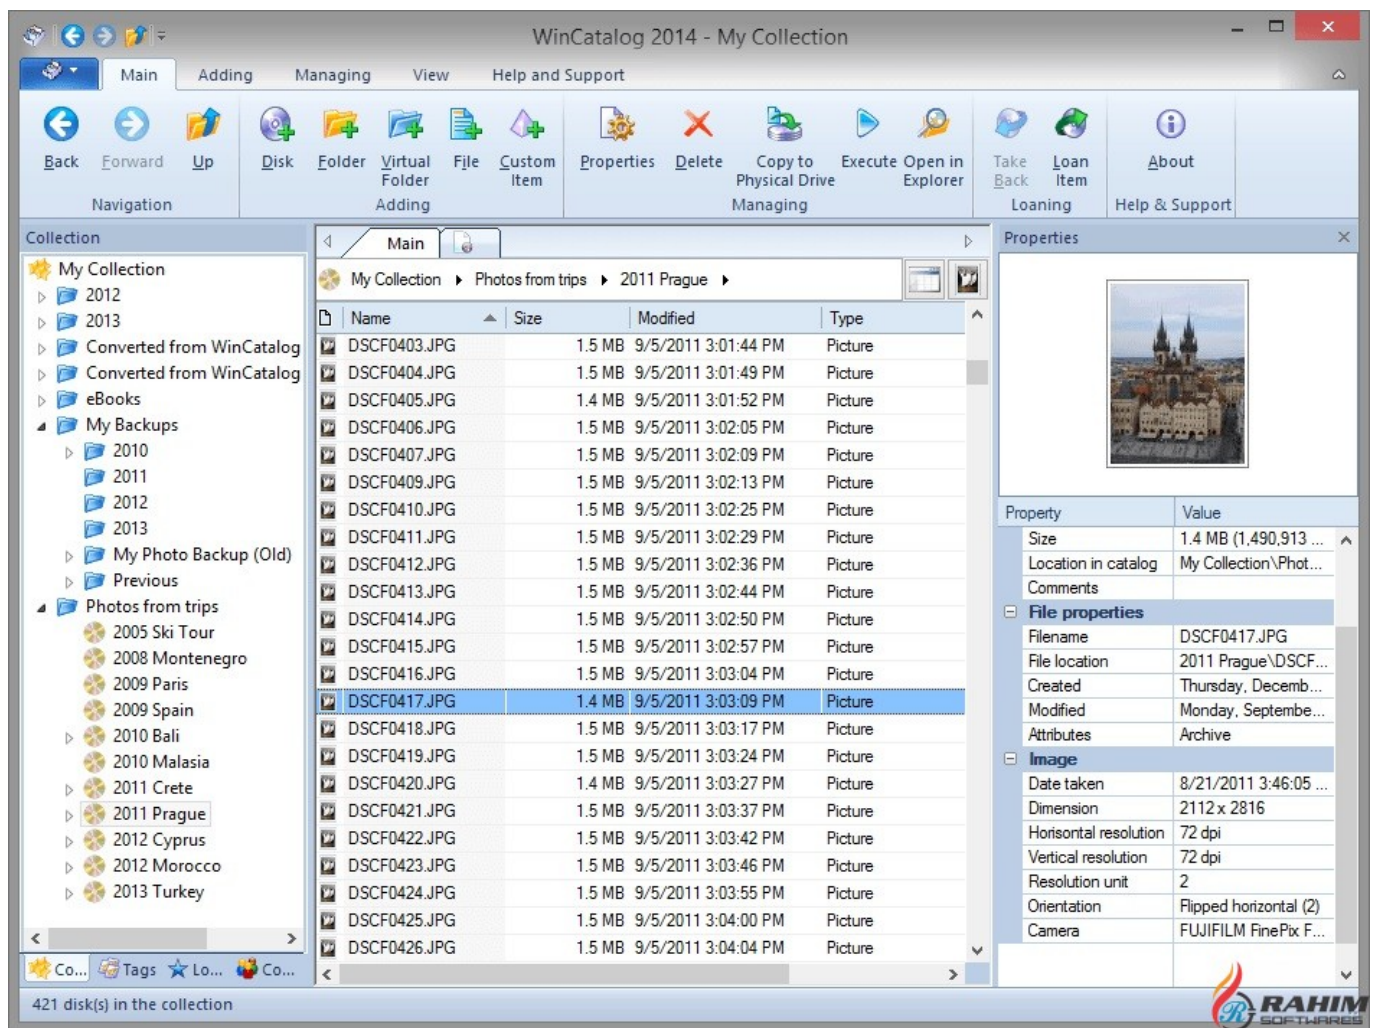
WinCatalog 2014 - My Collection

Main Adding Managing View Help and Support

Back Forward Up
Navigation
Disk Folder Virtual Folder File Custom Item
Adding
Properties Delete Copy to Physical Drive Execute Open in Explorer
Managing
Take Back Loan Item
Loaning
About
Help & Support

Collection
My Collection
2012
2013
Converted from WinCatalog
Converted from WinCatalog
eBooks
My Backups
2010
2011
2012
2013
My Photo Backup (Old)
Previous
Photos from trips
2005 Ski Tour
2008 Montenegro
2009 Paris
2009 Spain
2010 Bali
2010 Malasia
2011 Crete
2011 Prague
2012 Cyprus
2012 Morocco
2013 Turkey

Co... Tags Lo... Co...

Main

My Collection ▸ Photos from trips ▸ 2011 Prague ▸

| Name | Size | Modified | Type |
|---|---|---|---|
| DSCF0403.JPG | 1.5 MB | 9/5/2011 3:01:44 PM | Picture |
| DSCF0404.JPG | 1.5 MB | 9/5/2011 3:01:49 PM | Picture |
| DSCF0405.JPG | 1.4 MB | 9/5/2011 3:01:52 PM | Picture |
| DSCF0406.JPG | 1.5 MB | 9/5/2011 3:02:05 PM | Picture |
| DSCF0407.JPG | 1.5 MB | 9/5/2011 3:02:09 PM | Picture |
| DSCF0409.JPG | 1.5 MB | 9/5/2011 3:02:13 PM | Picture |
| DSCF0410.JPG | 1.5 MB | 9/5/2011 3:02:25 PM | Picture |
| DSCF0411.JPG | 1.5 MB | 9/5/2011 3:02:29 PM | Picture |
| DSCF0412.JPG | 1.5 MB | 9/5/2011 3:02:36 PM | Picture |
| DSCF0413.JPG | 1.5 MB | 9/5/2011 3:02:44 PM | Picture |
| DSCF0414.JPG | 1.5 MB | 9/5/2011 3:02:50 PM | Picture |
| DSCF0415.JPG | 1.5 MB | 9/5/2011 3:02:57 PM | Picture |
| DSCF0416.JPG | 1.5 MB | 9/5/2011 3:03:04 PM | Picture |
| DSCF0417.JPG | 1.4 MB | 9/5/2011 3:03:09 PM | Picture |
| DSCF0418.JPG | 1.5 MB | 9/5/2011 3:03:17 PM | Picture |
| DSCF0419.JPG | 1.5 MB | 9/5/2011 3:03:24 PM | Picture |
| DSCF0420.JPG | 1.4 MB | 9/5/2011 3:03:27 PM | Picture |
| DSCF0421.JPG | 1.5 MB | 9/5/2011 3:03:37 PM | Picture |
| DSCF0422.JPG | 1.5 MB | 9/5/2011 3:03:42 PM | Picture |
| DSCF0423.JPG | 1.5 MB | 9/5/2011 3:03:46 PM | Picture |
| DSCF0424.JPG | 1.5 MB | 9/5/2011 3:03:55 PM | Picture |
| DSCF0425.JPG | 1.5 MB | 9/5/2011 3:04:00 PM | Picture |
| DSCF0426.JPG | 1.5 MB | 9/5/2011 3:04:04 PM | Picture |

Properties

| Property | Value |
|---|---|
| Size | 1.4 MB (1,490,913 ... |
| Location in catalog | My Collection\Phot... |
| Comments | |
| File properties | |
| Filename | DSCF0417.JPG |
| File location | 2011 Prague\DSCF... |
| Created | Thursday, Decemb... |
| Modified | Monday, Septembe... |
| Attributes | Archive |
| Image | |
| Date taken | 8/21/2011 3:46:05 ... |
| Dimension | 2112 x 2816 |
| Horisontal resolution | 72 dpi |
| Vertical resolution | 72 dpi |
| Resolution unit | 2 |
| Orientation | Flipped horizontal (2) |
| Camera | FUJIFILM FinePix F... |

421 disk(s) in the collection

RAHIM SOFTWARES